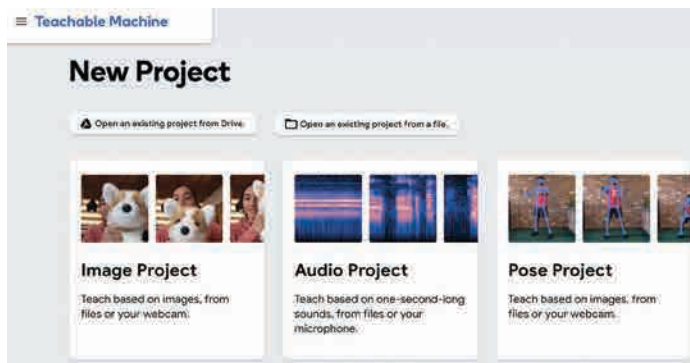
≡ Teachable Machine

New Project

Open an existing project from Drive.

Open an existing project from a file.

Image Project

Teach based on images, from files or your webcam.

Audio Project

Teach based on one-second-long sounds, from files or your microphone.

Pose Project

Teach based on images, from files or your webcam.